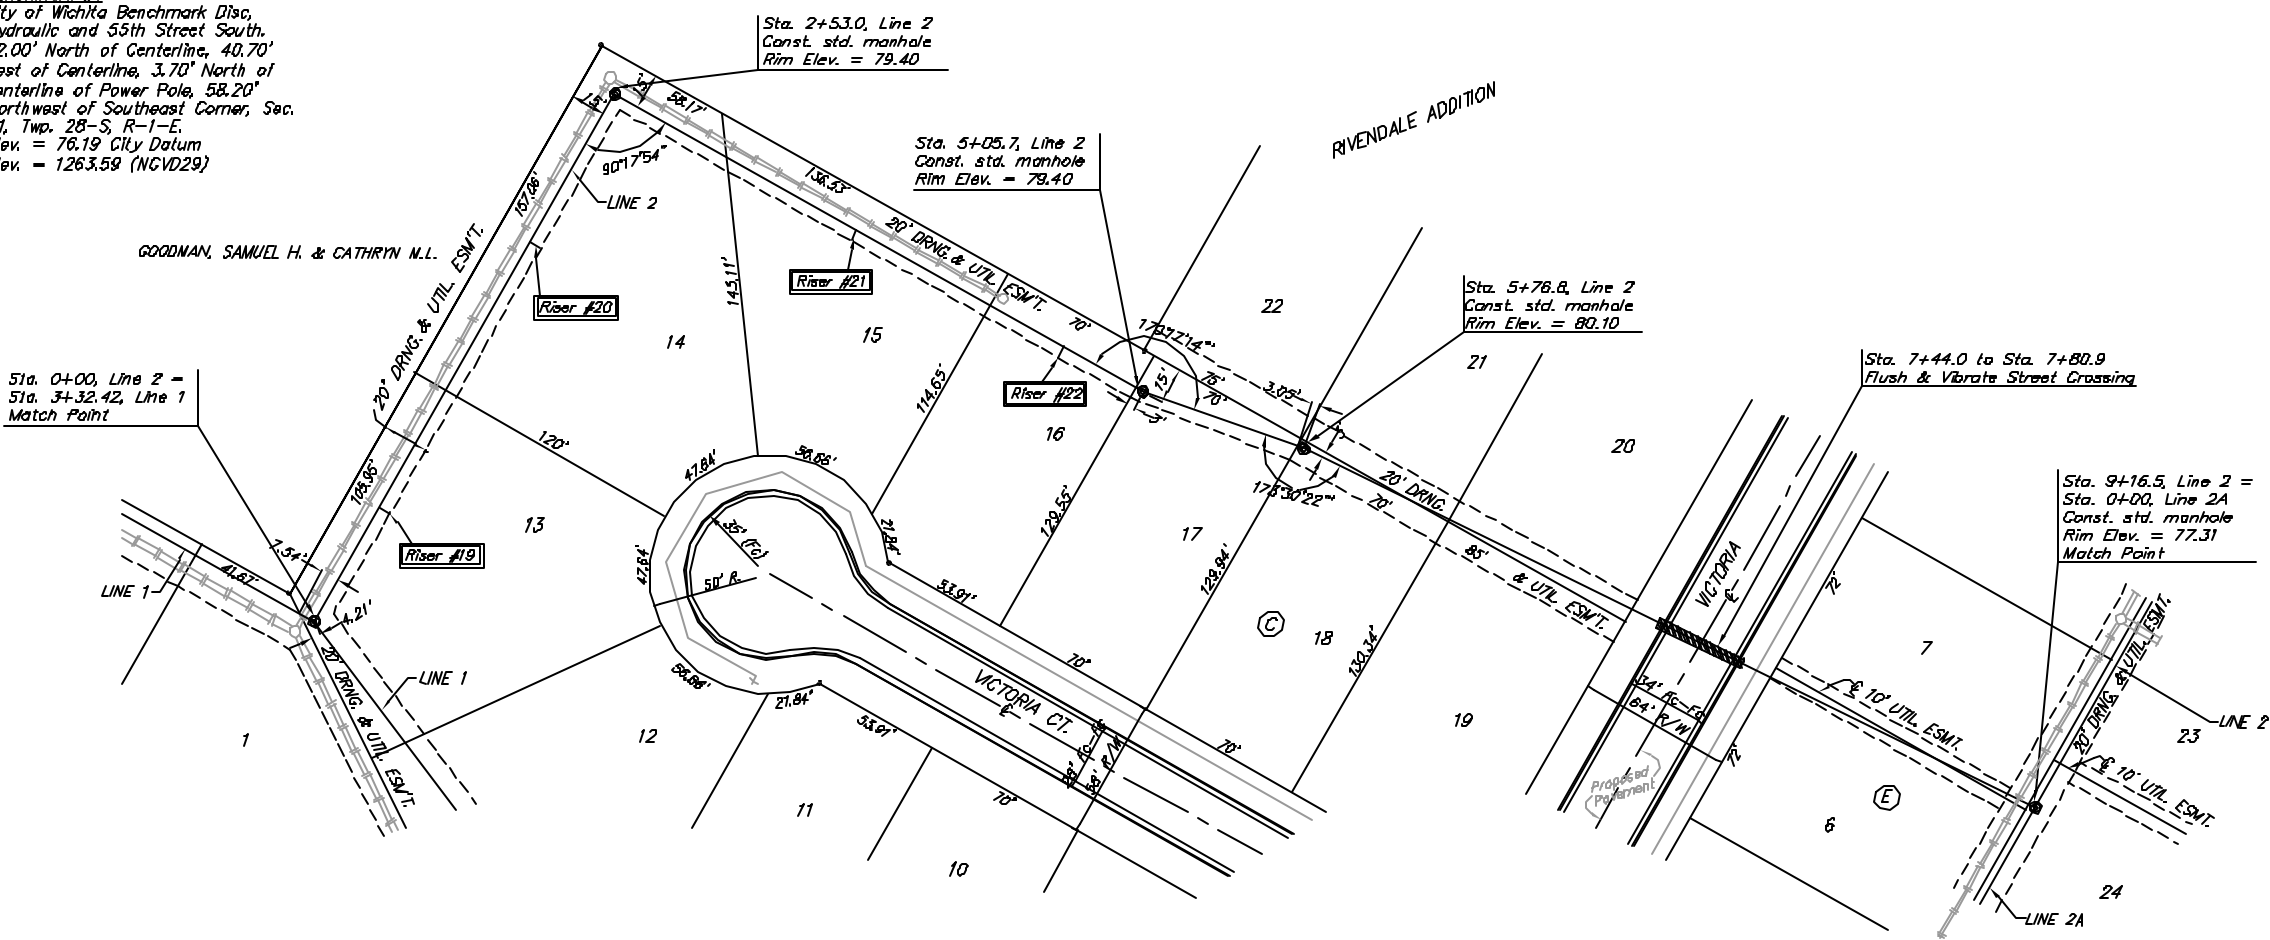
ty of Wichita Benchmark Disc, ydraulic and 55th Street South. 2.00' North of Centerline, 40.70' est of Centerline, 3.70' North of enterline of Power Pole, 58.20' orthwest of Southeast Corner, Sec. 1, Twp. 28-S, R-1-E. ev. = 76.19 City Datum ev. = 1263.59 (NGVD29)

Sta. 2+53.0, Line 2
Const. std. manhole
Rim Elev. = 79.40

Sta. 5+05.7, Line 2
Const. std. manhole
Rim Elev. = 79.40

RIVENDALE ADDITION

Sta. 5+76.8, Line 2
Const. std. manhole
Rim Elev. = 80.10

Sta. 7+44.0 to Sta. 7+80.9
Flush & Vibrate Street Crossing

Sta. 9+16.5, Line 2 =
Sta. 0+00, Line 2A
Const. std. manhole
Rim Elev. = 77.31
Match Point

Sta. 0+00, Line 2 =
Sta. 3+32.42, Line 1
Match Point

GOODMAN, SAMUEL H. & CATHRYN M.L.

LINE 2
LINE 1
LINE 1
LINE 2
LINE 2A

Riser #19
Riser #20
Riser #21
Riser #22

20' DRNG. & UTIL. ESM'T.
20' DRNG. & UTIL. ESM'T.
20' DRNG. & UTIL. ESM'T.
20' DRNG. & UTIL. ESM'T.
20' DRNG. & UTIL. ESM'T.
10' UTIL. ESMT.
10' UTIL. ESMT.

90°17'54"
179°12'14"
178°30'22"

15' 58.17' 136.53' 167.06' 145.11' 114.65' 70' 15' 75' 70' 3.05' 3' 120' 165.95' 7.54' 41.67' 4.21' 47.84' 56.68' 47.64' 35' (Fc) 50' R. 21.84' 53.91' 56.66' 21.84' 53.91' 70' 70' 129.55' 129.94' 130.34' 70' 85' 70' 72' 72' 34' Fc-Fc 64' R/W 36' Fc-Fc 58' R/W 70'

VICTORIA CT.
VICTORIA

Proposed Pavement

1 10 11 12 13 14 15 16 17 18 19 20 21 22 7 6 23 24

C
E